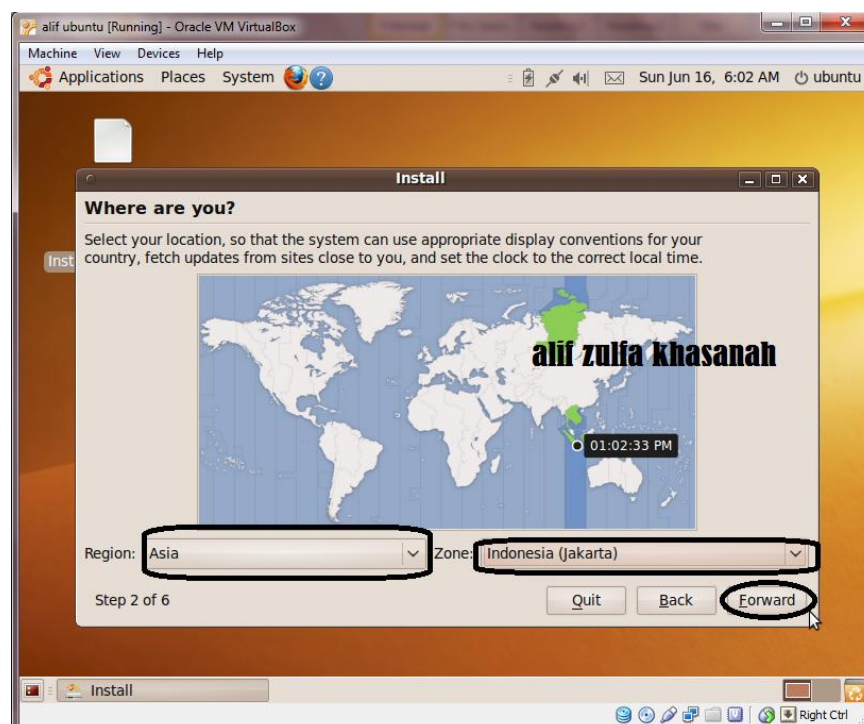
alif ubuntu [Running] - Oracle VM VirtualBox

Machine View Devices Help

Applications Places System

Sun Jun 16, 6:02 AM ubuntu

Inst

Install

Where are you?

Select your location, so that the system can use appropriate display conventions for your country, fetch updates from sites close to you, and set the clock to the correct local time.

alif zulfa khasanah

01:02:33 PM

Region: Asia

Zone: Indonesia (Jakarta)

Step 2 of 6

Quit

Back

Forward

Install

Right Ctrl